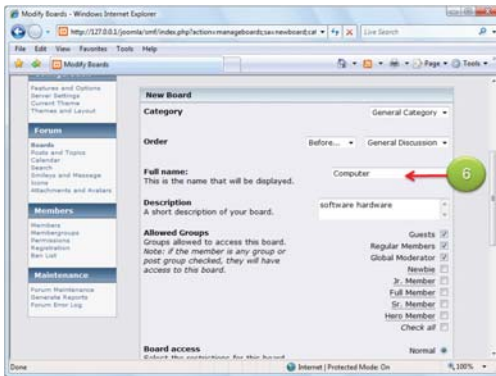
Modify Boards - Windows Internet Explorer

http://127.0.0.1/joomla/smf/index.php?action=manageboards;sa=newboard;cat

Live Search

File Edit View Favorites Tools Help

Modify Boards

Page Tools

Features and Options
Server Settings
Current Theme
Themes and Layout

Forum

Boards
Posts and Topics
Calendar
Search
Smileys and Message Icons
Attachments and Avatars

Members

Members
Membergroups
Permissions
Registration
Ban List

Maintenance

Forum Maintenance
Generate Reports
Forum Error Log

New Board

Category

General Category

Order

Before...

General Discussion

Full name:
This is the name that will be displayed.

Computer

6

Description
A short description of your board.

software hardware

Allowed Groups
Groups allowed to access this board.
Note: if the member is any group or post group checked, they will have access to this board.

Guests
Regular Members
Global Moderator
Newbie
Jr. Member
Full Member
Sr. Member
Hero Member
Check all

Board access
Select the restrictions for this board

Normal

Done

Internet | Protected Mode: On

100%